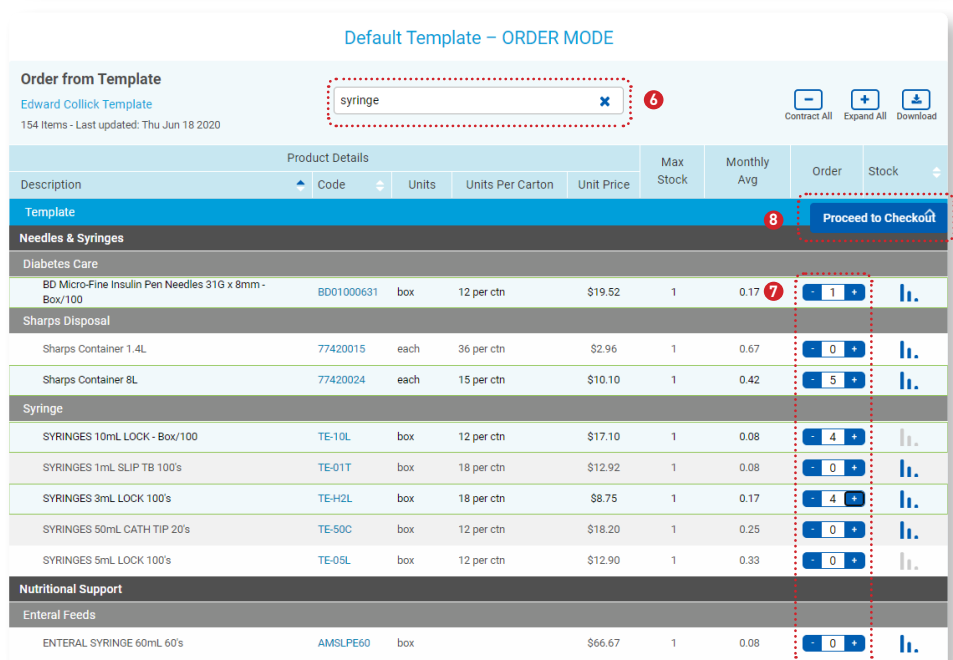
Default Template – ORDER MODE

Order from Template
Edward Collick Template
154 Items - Last updated: Thu Jun 18 2020

syringe

6

Contract All
Expand All
Download

Product Details

| Description | Code | Units | Units Per Carton | Unit Price | Max Stock | Monthly Avg | Order | Stock |
|---|---|---|---|---|---|---|---|---|
| Template | | | | | | | 8 Proceed to Checkout | |
| Needles & Syringes | | | | | | | | |
| Diabetes Care | | | | | | | | |
| BD Micro-Fine Insulin Pen Needles 31G x 8mm - Box/100 | BD01000631 | box | 12 per ctn | $19.52 | 1 | 0.17 7 | - 1 + | |
| Sharps Disposal | | | | | | | | |
| Sharps Container 1.4L | 77420015 | each | 36 per ctn | $2.96 | 1 | 0.67 | - 0 + | |
| Sharps Container 8L | 77420024 | each | 15 per ctn | $10.10 | 1 | 0.42 | - 5 + | |
| Syringe | | | | | | | | |
| SYRINGES 10mL LOCK - Box/100 | TE-10L | box | 12 per ctn | $17.10 | 1 | 0.08 | - 4 + | |
| SYRINGES 1mL SLIP TB 100's | TE-01T | box | 18 per ctn | $12.92 | 1 | 0.08 | - 0 + | |
| SYRINGES 3mL LOCK 100's | TE-H2L | box | 18 per ctn | $8.75 | 1 | 0.17 | - 4 + | |
| SYRINGES 50mL CATH TIP 20's | TE-50C | box | 12 per ctn | $18.20 | 1 | 0.25 | - 0 + | |
| SYRINGES 5mL LOCK 100's | TE-05L | box | 12 per ctn | $12.90 | 1 | 0.33 | - 0 + | |
| Nutritional Support | | | | | | | | |
| Enteral Feeds | | | | | | | | |
| ENTERAL SYRINGE 60mL 60's | AMSLPE60 | box | | $66.67 | 1 | 0.08 | - 0 + | |